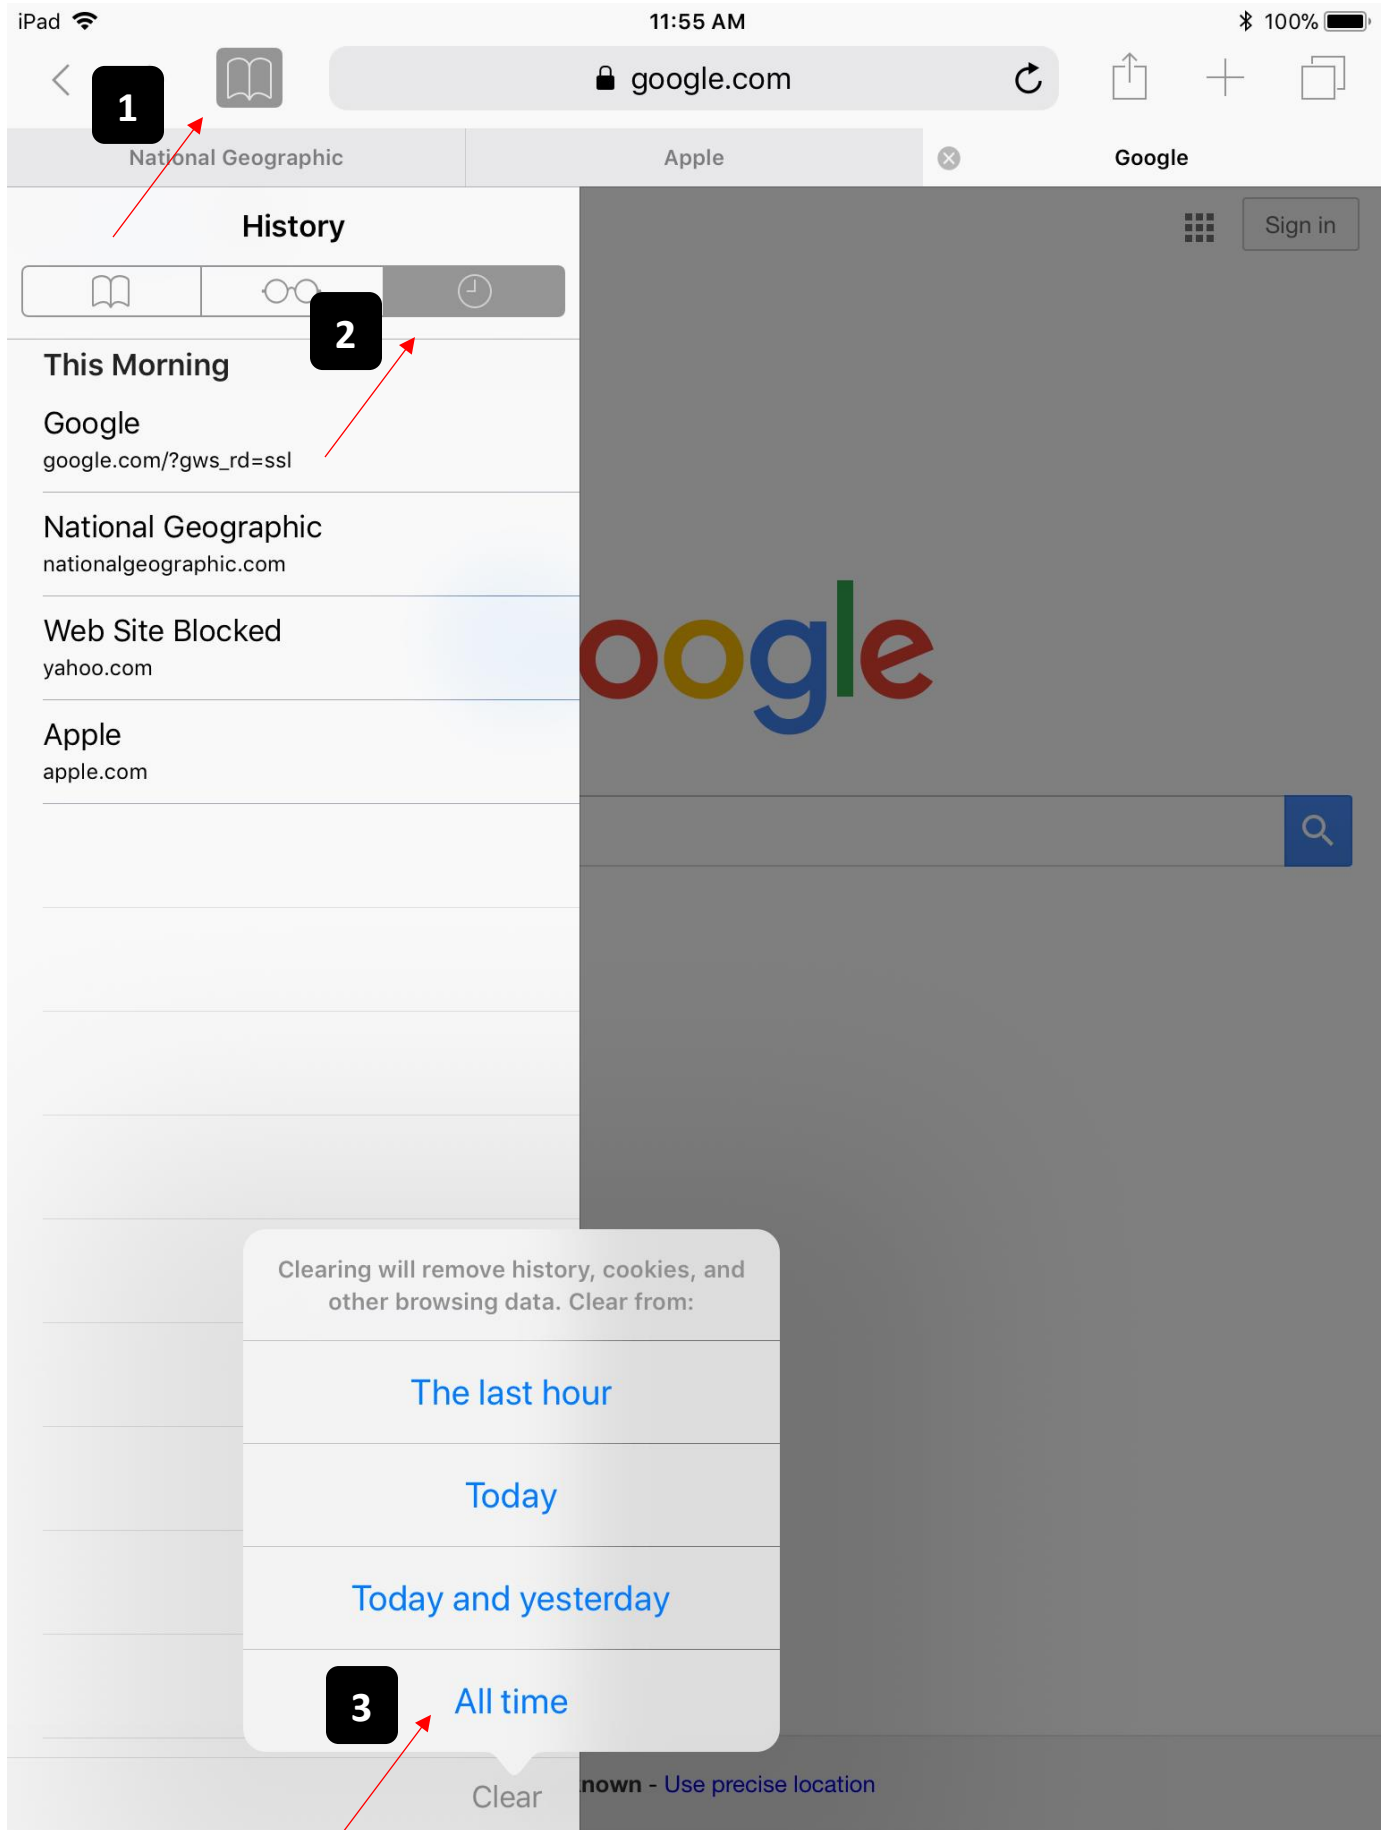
iPad 11:55 AM 100%

1

google.com

National Geographic Apple Google

History

2

Sign in

This Morning

Google
google.com/?gws_rd=ssl

National Geographic
nationalgeographic.com

Web Site Blocked
yahoo.com

Apple
apple.com

oogle

Clearing will remove history, cookies, and other browsing data. Clear from:

The last hour

Today

Today and yesterday

3

All time

Clear

nown - Use precise location